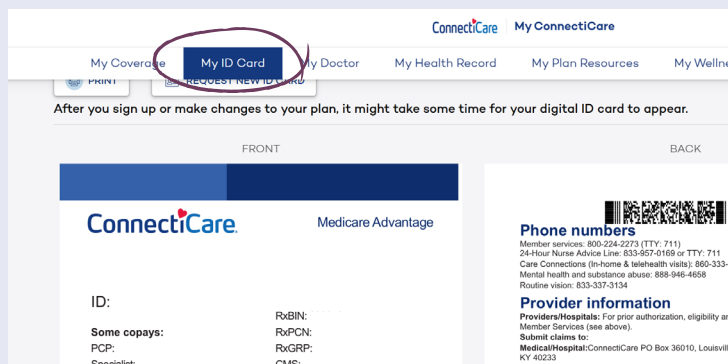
ConnectiCare | My ConnectiCare

My Coverage
My ID Card
My Doctor
My Health Record
My Plan Resources
My Welln

PRINT
REQUEST NEW ID CARD

After you sign up or make changes to your plan, it might take some time for your digital ID card to appear.

FRONT

BACK

ConnectiCare
Medicare Advantage

ID:

Some copays:
PCP:
Specialist:

RxBIN:
RxPCN:
RxGRP:
CMS:

Phone numbers
Member services: 800-224-2273 (TTY: 711)
24-Hour Nurse Advice Line: 833-957-0169 or TTY: 711
Care Connections (In-home & telehealth visits): 860-333-
Mental health and substance abuse: 888-946-4658
Routine vision: 833-337-3134

Provider information
Providers/Hospitals: For prior authorization, eligibility an
Member Services (see above).
Submit claims to:
Medical/Hospital: ConnectiCare PO Box 36010, Louisvill
KY 40233